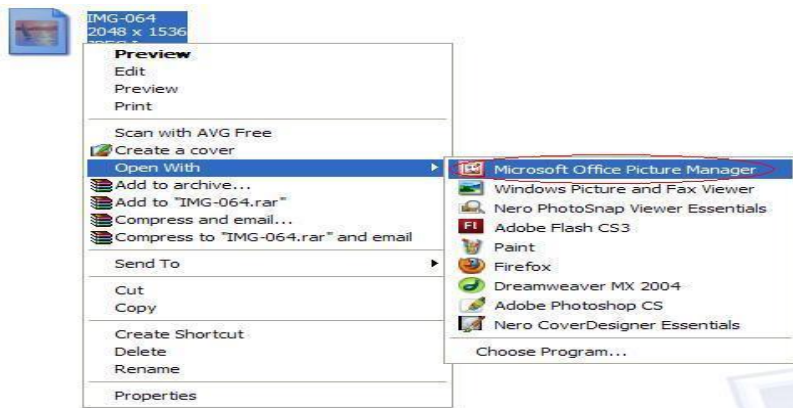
IMG-064
2048 x 1536

Preview
Edit
Preview
Print

Scan with AVG Free
Create a cover
Open With
Add to archive...
Add to "IMG-064.rar"
Compress and email...
Compress to "IMG-064.rar" and email

Send To

Cut
Copy

Create Shortcut
Delete
Rename

Properties

Microsoft Office Picture Manager
Windows Picture and Fax Viewer
Nero PhotoSnap Viewer Essentials
Adobe Flash CS3
Paint
Firefox
Dreamweaver MX 2004
Adobe Photoshop CS
Nero CoverDesigner Essentials

Choose Program...